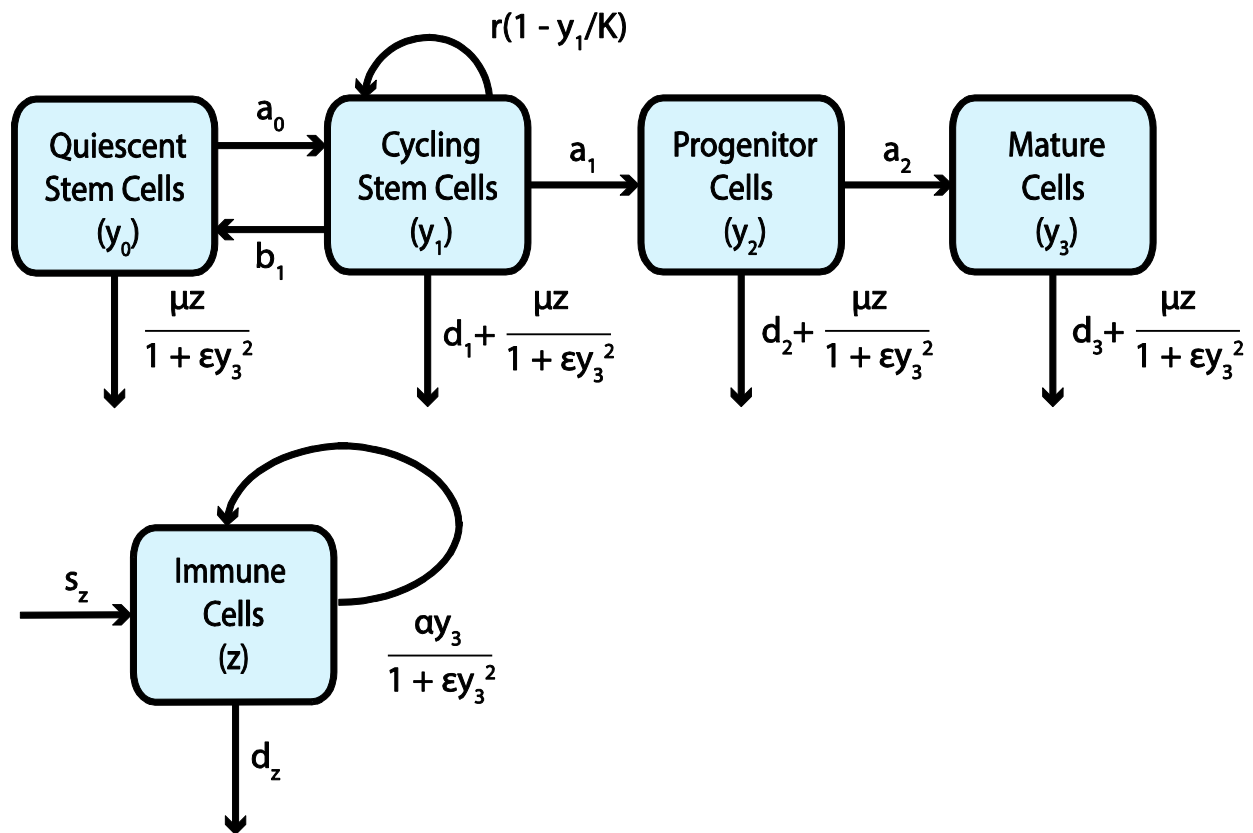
$r(1 - y_1/K)$

$a_0$

Quiescent Stem Cells $(y_0)$

$b_1$

Cycling Stem Cells $(y_1)$

$a_1$

Progenitor Cells $(y_2)$

$a_2$

Mature Cells $(y_3)$

$\frac{\mu z}{1 + \varepsilon y_3^2}$

$d_1 + \frac{\mu z}{1 + \varepsilon y_3^2}$

$d_2 + \frac{\mu z}{1 + \varepsilon y_3^2}$

$d_3 + \frac{\mu z}{1 + \varepsilon y_3^2}$

$s_z$

Immune Cells $(z)$

$\frac{\alpha y_3}{1 + \varepsilon y_3^2}$

$d_z$